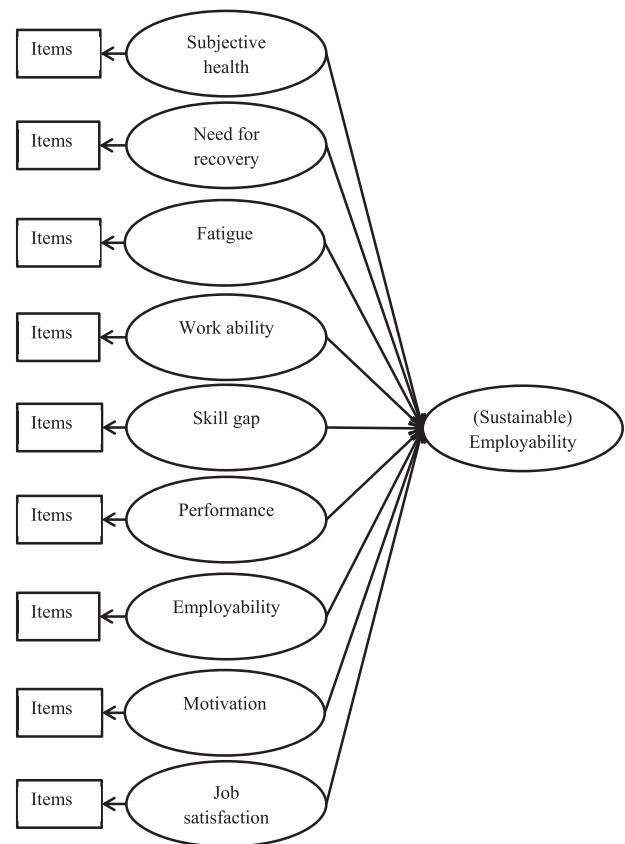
Items
Subjective health

Items
Need for recovery

Items
Fatigue

Items
Work ability

Items
Skill gap

Items
Performance

Items
Employability

Items
Motivation

Items
Job satisfaction

(Sustainable) Employability